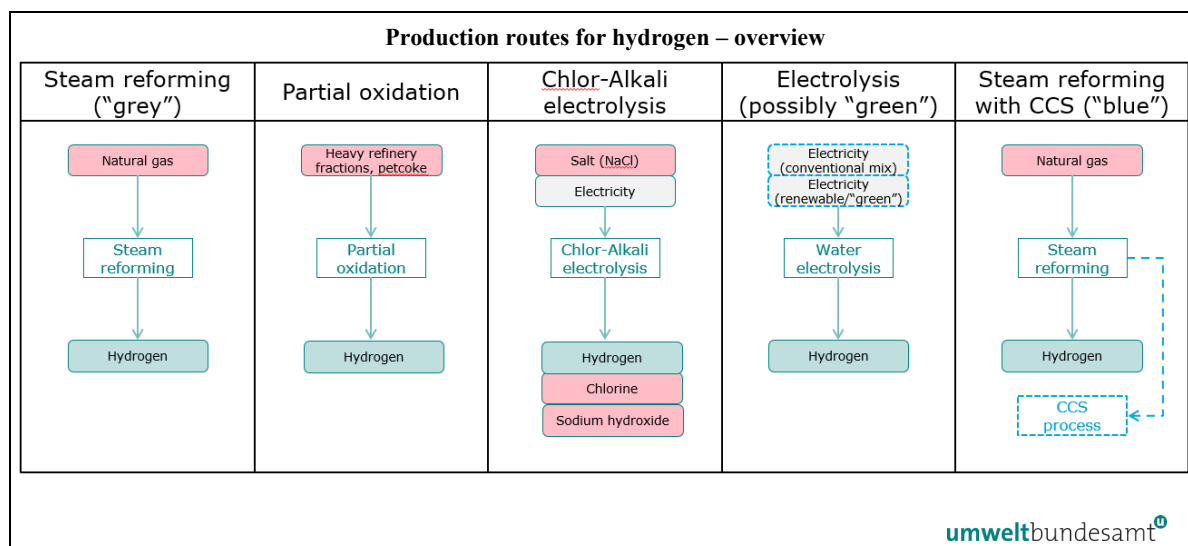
Production routes for hydrogen – overview

| Steam reforming ("grey") | Partial oxidation | Chlor-Alkali electrolysis | Electrolysis (possibly "green") | Steam reforming with CCS ("blue") |
|---|---|---|---|---|
| Natural gas | Heavy refinery fractions, petcoke | Salt (NaCl) | Electricity (conventional mix) | Natural gas |
| | | Electricity | Electricity (renewable/"green") | |
| Steam reforming | Partial oxidation | Chlor-Alkali electrolysis | Water electrolysis | Steam reforming |
| Hydrogen | Hydrogen | Hydrogen | Hydrogen | Hydrogen |
| | | Chlorine | | CCS process |
| | | Sodium hydroxide | | |

umweltbundesamt